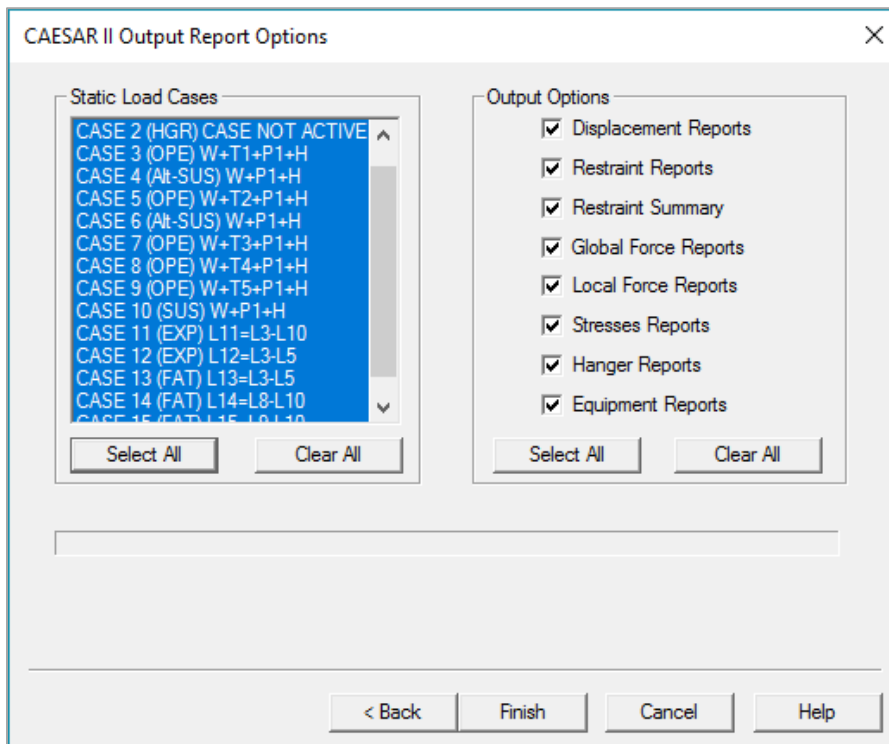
CAESAR II Output Report Options

Static Load Cases

CASE 2 (HGR) CASE NOT ACTIVE
CASE 3 (OPE) W+T1+P1+H
CASE 4 (Alt-SUS) W+P1+H
CASE 5 (OPE) W+T2+P1+H
CASE 6 (Alt-SUS) W+P1+H
CASE 7 (OPE) W+T3+P1+H
CASE 8 (OPE) W+T4+P1+H
CASE 9 (OPE) W+T5+P1+H
CASE 10 (SUS) W+P1+H
CASE 11 (EXP) L11=L3-L10
CASE 12 (EXP) L12=L3-L5
CASE 13 (FAT) L13=L3-L5
CASE 14 (FAT) L14=L8-L10
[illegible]

Select All
Clear All

Output Options

Displacement Reports
Restraint Reports
Restraint Summary
Global Force Reports
Local Force Reports
Stresses Reports
Hanger Reports
Equipment Reports

Select All
Clear All

< Back
Finish
Cancel
Help